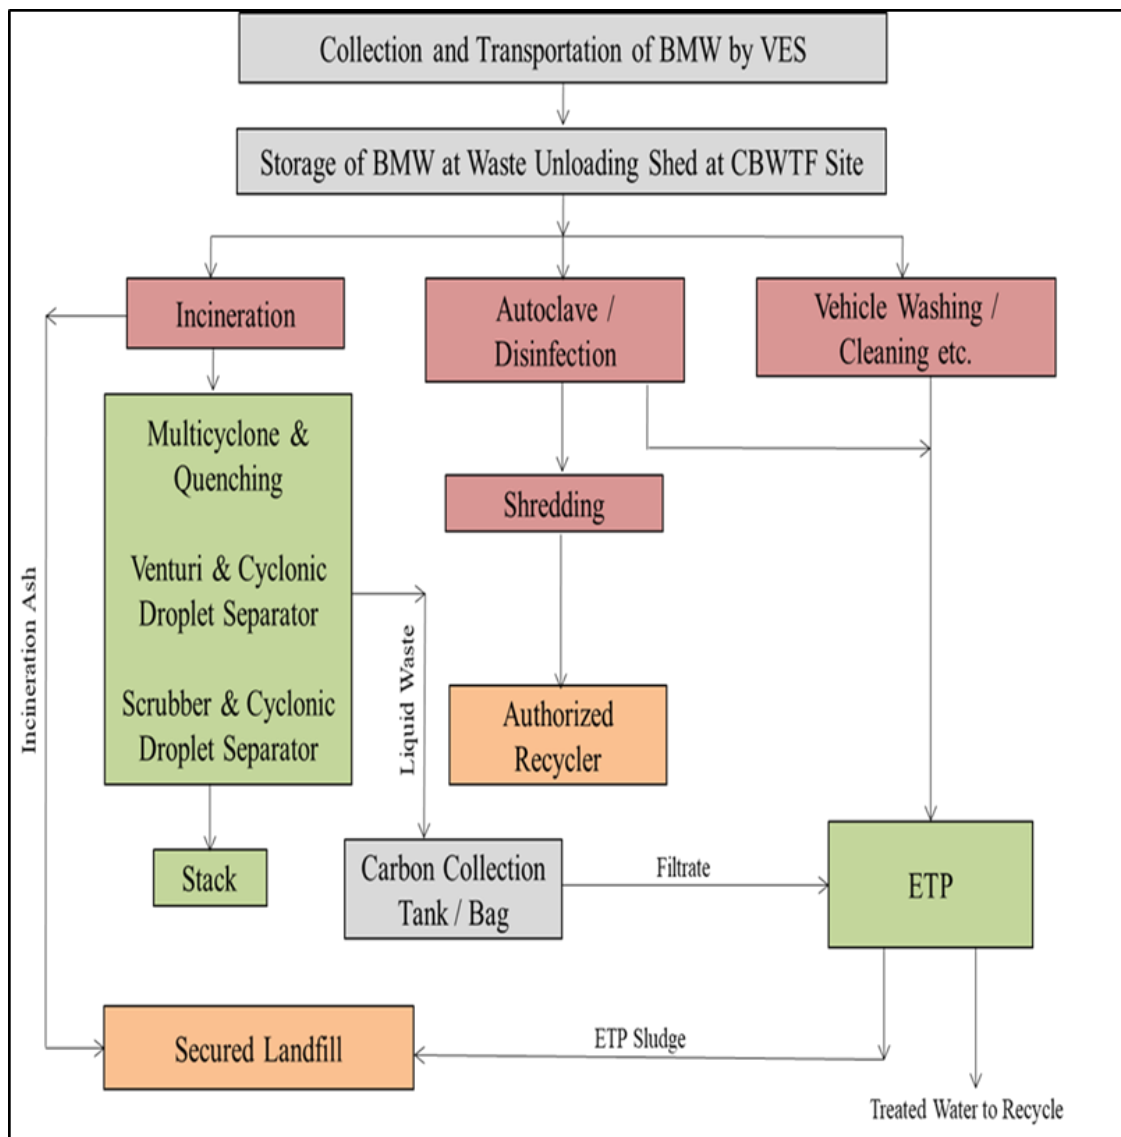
Collection and Transportation of BMW by VES

Storage of BMW at Waste Unloading Shed at CBWTF Site

Incineration

Autoclave / Disinfection

Vehicle Washing / Cleaning etc.

Multicyclone & Quenching

Venturi & Cyclonic Droplet Separator

Scrubber & Cyclonic Droplet Separator

Shredding

Incineration Ash

Liquid Waste

Authorized Recycler

Stack

Carbon Collection Tank / Bag

Filtrate

ETP

Secured Landfill

ETP Sludge

Treated Water to Recycle